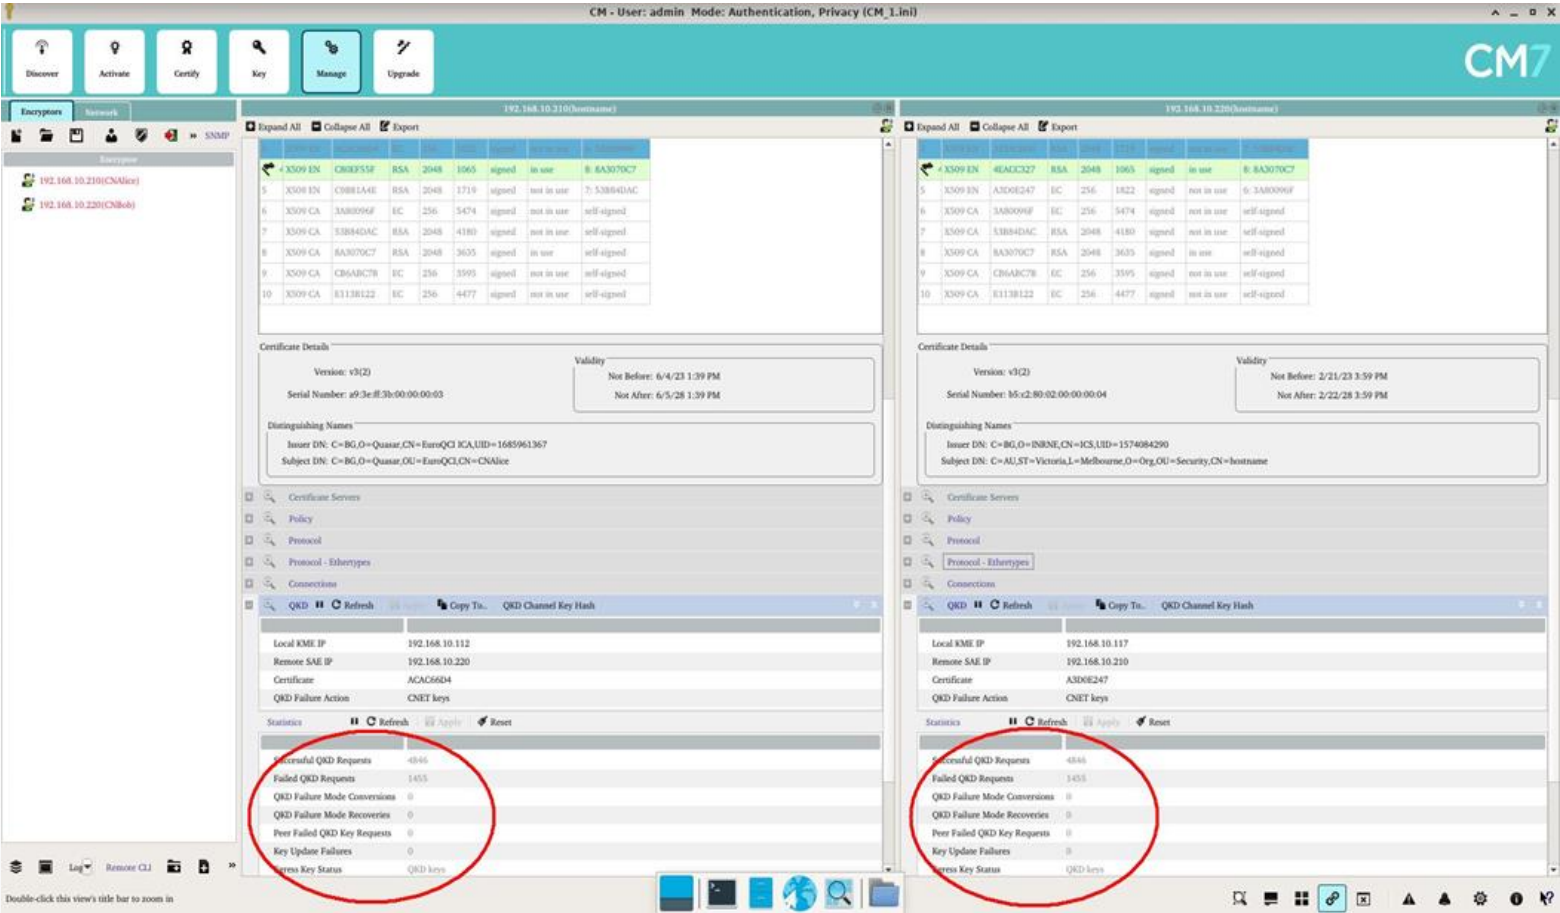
CM - User: admin Mode: Authentication, Privacy (CM_1.ini)

Discover Activate Certify Key Manage Upgrade

CM7

Encryptors Network

SNMP

Encryptor

192.168.10.210(CNAlice)
192.168.10.220(CNBob)

192.168.10.210(hostname)

Expand All Collapse All Export

| | | | | | | | | |
|---|---|---|---|---|---|---|---|---|
| 4 | X509 EN | C80EF55F | RSA | 2048 | 1065 | signed | in use | 8: 8A3070C7 |
| 5 | X509 EN | C0881A4E | RSA | 2048 | 1719 | signed | not in use | 7: 53B84DAC |
| 6 | X509 CA | 3A80096F | EC | 256 | 5474 | signed | not in use | self-signed |
| 7 | X509 CA | 53B84DAC | RSA | 2048 | 4180 | signed | not in use | self-signed |
| 8 | X509 CA | 8A3070C7 | RSA | 2048 | 3635 | signed | in use | self-signed |
| 9 | X509 CA | CB6ABC78 | EC | 256 | 3595 | signed | not in use | self-signed |
| 10 | X509 CA | E1138122 | EC | 256 | 4477 | signed | not in use | self-signed |

Certificate Details

Version: v3(2)
Serial Number: a9:3e:ff:3b:00:00:00:03

Validity
Not Before: 6/4/23 1:39 PM
Not After: 6/5/28 1:39 PM

Distinguishing Names
Issuer DN: C=BG,O=Quasar,CN=EuroQCI ICA,UID=1685961367
Subject DN: C=BG,O=Quasar,OU=EuroQCI,CN=CNAlice

Certificate Servers
Policy
Protocol
Protocol - Ethertypes
Connections
QKD Refresh Copy To.. QKD Channel Key Hash

| | |
|---|---|
| Local KME IP | 192.168.10.112 |
| Remote SAE IP | 192.168.10.220 |
| Certificate | ACAC66D4 |
| QKD Failure Action | CNET keys |

Statistics Refresh Apply Reset

| | |
|---|---|
| Successful QKD Requests | 4846 |
| Failed QKD Requests | 1455 |
| QKD Failure Mode Conversions | 0 |
| QKD Failure Mode Recoveries | 0 |
| Peer Failed QKD Key Requests | 0 |
| Key Update Failures | 0 |
| Egress Key Status | QKD keys |

192.168.10.220(hostname)

Expand All Collapse All Export

| | | | | | | | | |
|---|---|---|---|---|---|---|---|---|
| 4 | X509 EN | 4EACC327 | RSA | 2048 | 1065 | signed | in use | 8: 8A3070C7 |
| 5 | X509 EN | A3D0E247 | EC | 256 | 1822 | signed | not in use | 6: 3A80096F |
| 6 | X509 CA | 3A80096F | EC | 256 | 5474 | signed | not in use | self-signed |
| 7 | X509 CA | 53B84DAC | RSA | 2048 | 4180 | signed | not in use | self-signed |
| 8 | X509 CA | 8A3070C7 | RSA | 2048 | 3635 | signed | in use | self-signed |
| 9 | X509 CA | CB6ABC78 | EC | 256 | 3595 | signed | not in use | self-signed |
| 10 | X509 CA | E1138122 | EC | 256 | 4477 | signed | not in use | self-signed |

Certificate Details

Version: v3(2)
Serial Number: b5:c2:80:02:00:00:00:04

Validity
Not Before: 2/21/23 3:59 PM
Not After: 2/22/28 3:59 PM

Distinguishing Names
Issuer DN: C=BG,O=INRNE,CN=ICS,UID=1574084290
Subject DN: C=AU,ST=Victoria,L=Melbourne,O=Org,OU=Security,CN=hostname

Certificate Servers
Policy
Protocol
Protocol - Ethertypes
Connections
QKD Refresh Copy To.. QKD Channel Key Hash

| | |
|---|---|
| Local KME IP | 192.168.10.117 |
| Remote SAE IP | 192.168.10.210 |
| Certificate | A3D0E247 |
| QKD Failure Action | CNET keys |

Statistics Refresh Apply Reset

| | |
|---|---|
| Successful QKD Requests | 4846 |
| Failed QKD Requests | 1455 |
| QKD Failure Mode Conversions | 0 |
| QKD Failure Mode Recoveries | 0 |
| Peer Failed QKD Key Requests | 0 |
| Key Update Failures | 0 |
| Egress Key Status | QKD keys |

Log Remote CLI

Double-click this view's title bar to zoom in